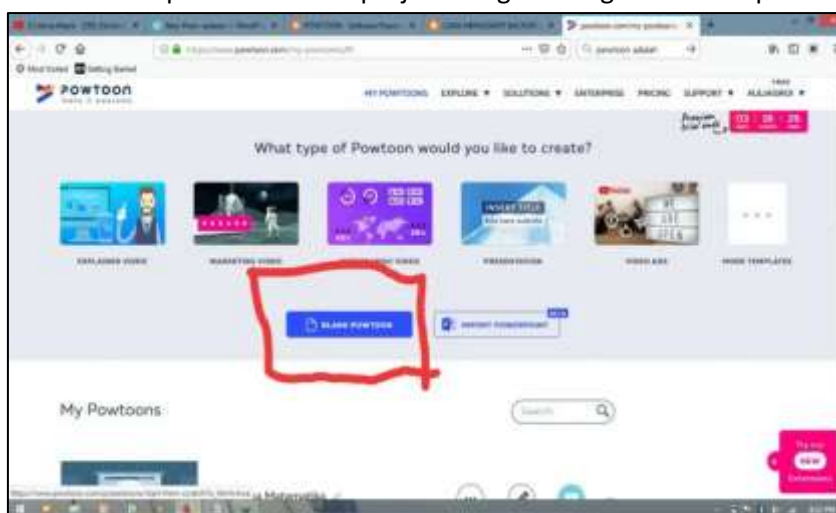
POWTOON

MY POWTOONS EXPLORE ▾ SOLUTIONS ▾ ENTERPRISE PRICING SUPPORT ▾ ALELANDRA ▾

What type of Powtoon would you like to create?

EXPLAINER VIDEO MARKETING VIDEO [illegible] PRESENTATION VIDEO ADS MORE TEMPLATES

BLANK POWTOON

IMPORT POWERPOINT

My Powtoons

Search

NEW